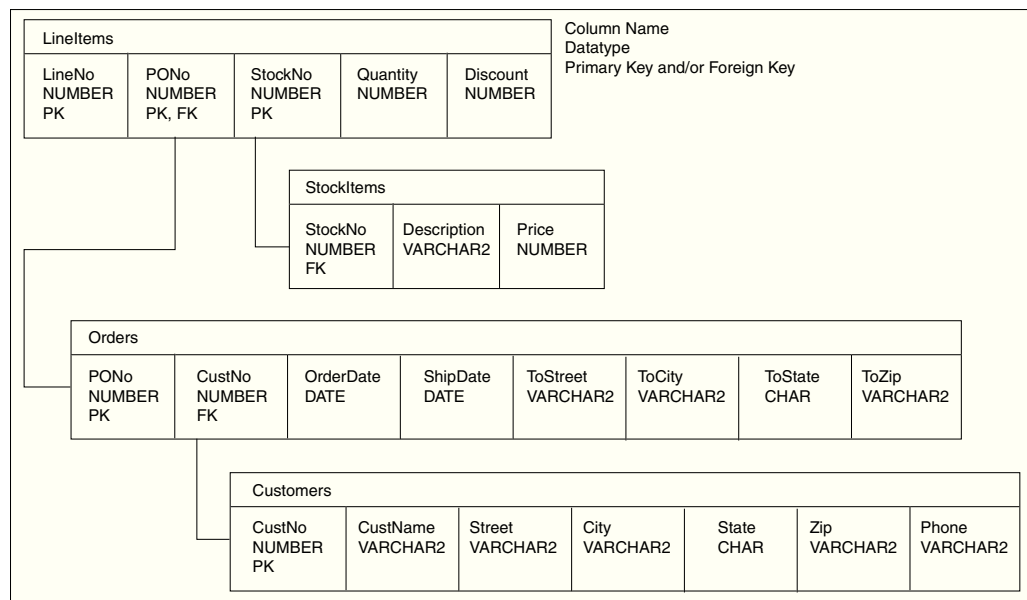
Column Name
Datatype
Primary Key and/or Foreign Key

LineItems

| LineNo NUMBER PK | PONo NUMBER PK, FK | StockNo NUMBER PK | Quantity NUMBER | Discount NUMBER |
|---|---|---|---|---|

StockItems

| StockNo NUMBER FK | Description VARCHAR2 | Price NUMBER |
|---|---|---|

Orders

| PONo NUMBER PK | CustNo NUMBER FK | OrderDate DATE | ShipDate DATE | ToStreet VARCHAR2 | ToCity VARCHAR2 | ToState CHAR | ToZip VARCHAR2 |
|---|---|---|---|---|---|---|---|

Customers

| CustNo NUMBER PK | CustName VARCHAR2 | Street VARCHAR2 | City VARCHAR2 | State CHAR | Zip VARCHAR2 | Phone VARCHAR2 |
|---|---|---|---|---|---|---|